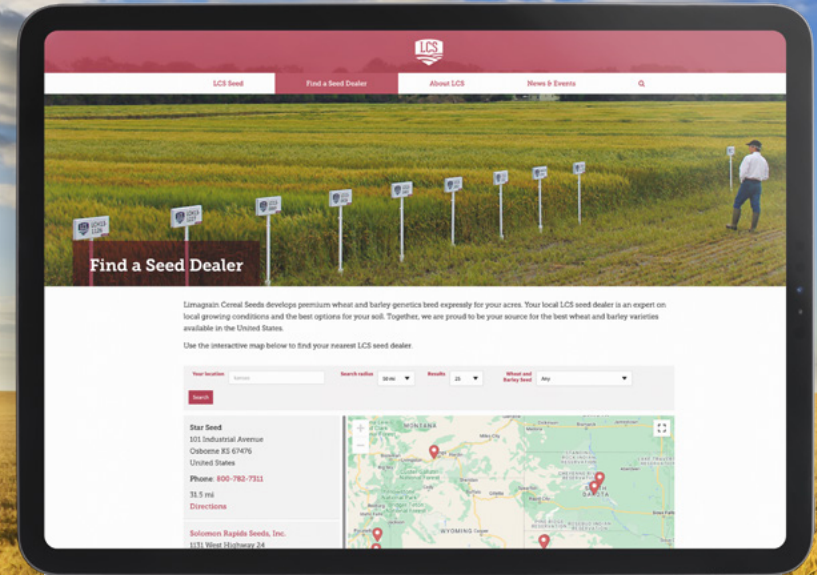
LCS

LCS Seed | Find a Seed Dealer | About LCS | News & Events

Find a Seed Dealer

Limagrain Cereal Seeds develops premium wheat and barley genetics bred expressly for your acres. Your local LCS seed dealer is an expert on local growing conditions and the best options for your soil. Together, we are proud to be your source for the best wheat and barley varieties available in the United States.

Use the interactive map below to find your nearest LCS seed dealer.

Your location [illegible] Search radius 50 mi Results 25 Wheat and Barley Seed Any

Search

Star Seed
101 Industrial Avenue
Osborne KS 67476
United States

Phone: 800-782-7311

31.5 mi
Directions

Solomon Rapids Seeds, Inc.
1131 West Highway 24

MONTANA
WYOMING
SOUTH DAKOTA